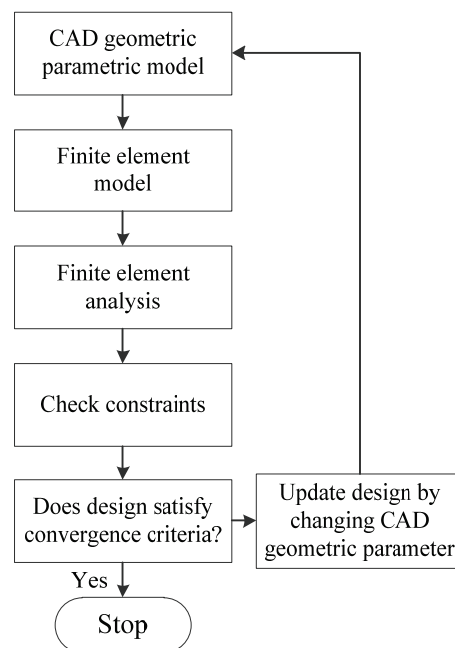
CAD geometric parametric model

Finite element model

Finite element analysis

Check constraints

Does design satisfy convergence criteria?

Update design by changing CAD geometric parameter

Yes

Stop